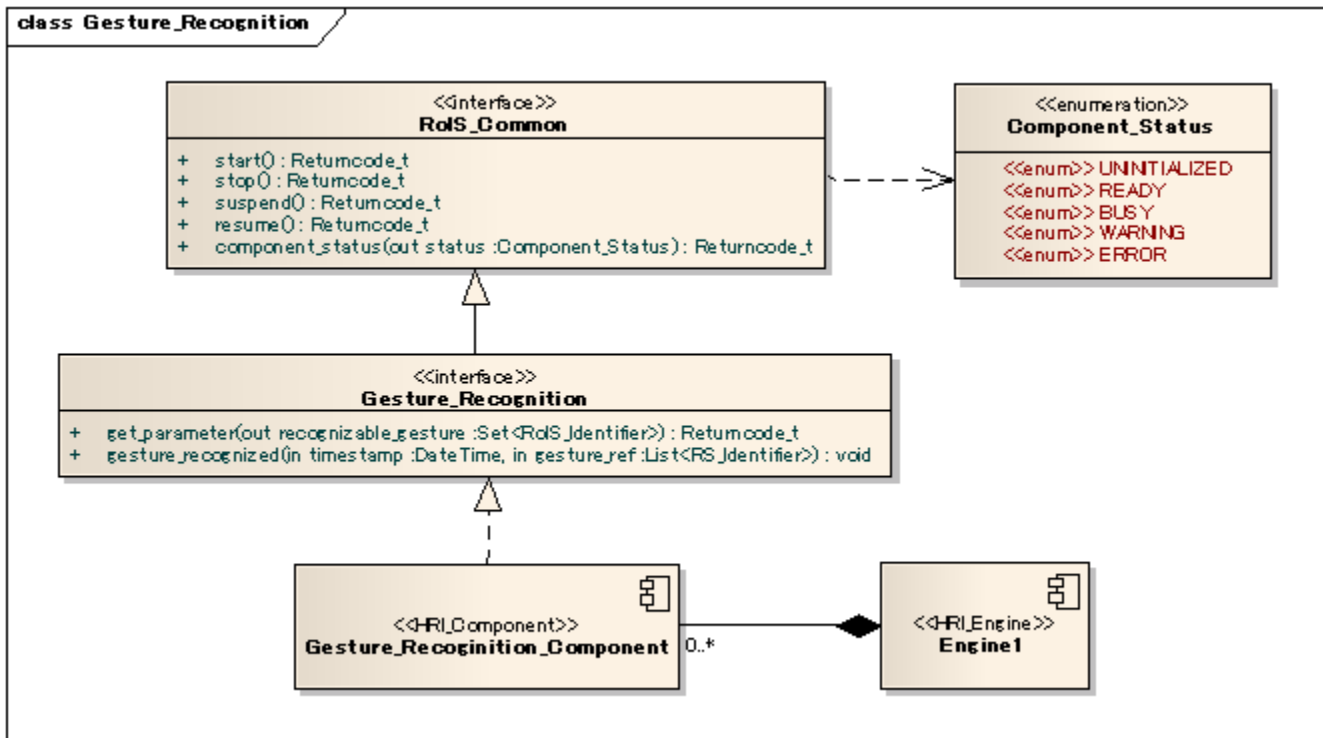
class Gesture_Recognition

<<interface>>
RoIS_Common

+ start() : Returncode_t
+ stop() : Returncode_t
+ suspend() : Returncode_t
+ resume() : Returncode_t
+ component_status(out status :Component_Status) : Returncode_t

<<enumeration>>
Component_Status

<<enum>> UNINITIALIZED
<<enum>> READY
<<enum>> BUSY
<<enum>> WARNING
<<enum>> ERROR

<<interface>>
Gesture_Recognition

+ get_parameter(out recognizable_gesture :Set<RoIS_Identifier>) : Returncode_t
+ gesture_recognized(in timestamp :DateTime, in gesture_ref :List<RS_Identifier>) : void

<<HRI_Component>>
Gesture_Recoginition_Component

0..*

<<HRI_Engine>>
Engine1